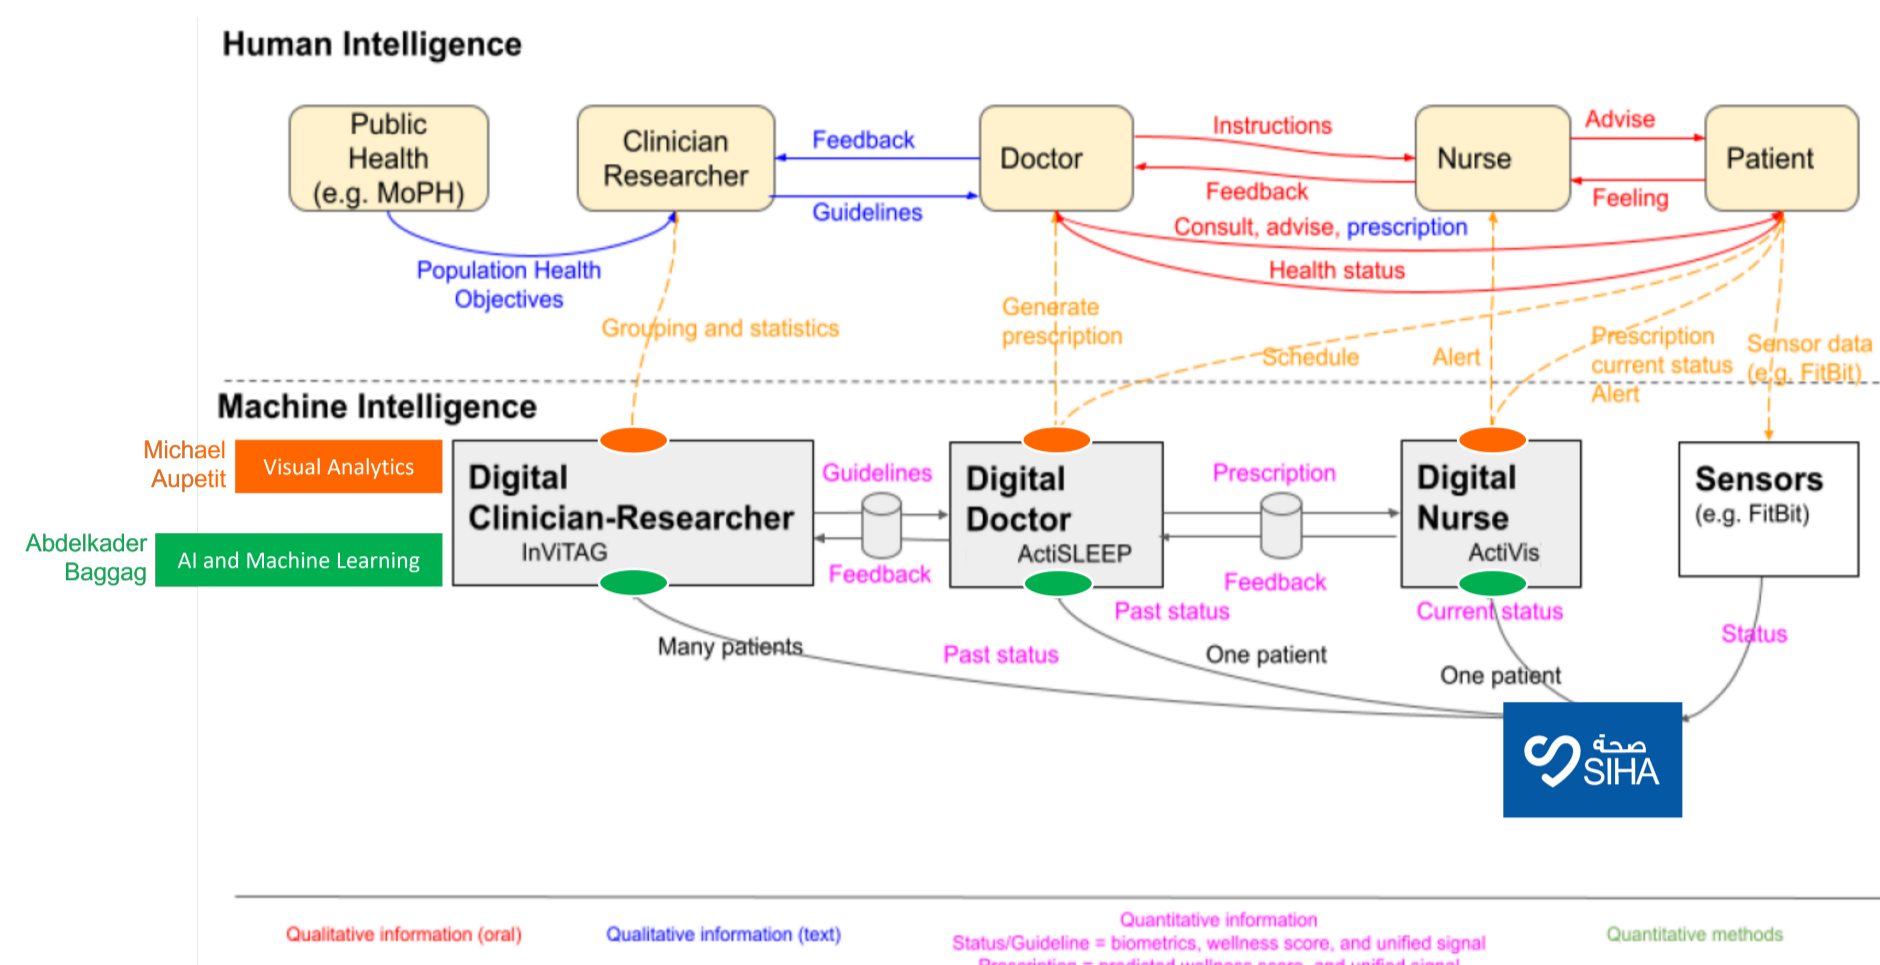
Human Intelligence

Public Health (e.g. MoPH)

Clinician Researcher

Feedback

Guidelines

Doctor

Instructions

Feedback

Nurse

Advise

Feeling

Patient

Consult, advise, prescription

Health status

Population Health Objectives

Grouping and statistics

Generate prescription

Schedule

Alert

Prescription current status Alert

Sensor data (e.g. FitBit)

Machine Intelligence

Michael Aupetit

Visual Analytics

Abdelkader Baggag

AI and Machine Learning

Digital Clinician-Researcher InViTAG

Guidelines

Feedback

Digital Doctor ActiSLEEP

Prescription

Feedback

Digital Nurse ActiVis

Sensors (e.g. FitBit)

Past status

Current status

Status

Many patients

Past status

One patient

One patient

صحة SIHA

Qualitative information (oral)

Qualitative information (text)

Quantitative information
Status/Guideline = biometrics, wellness score, and unified signal
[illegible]

Quantitative methods